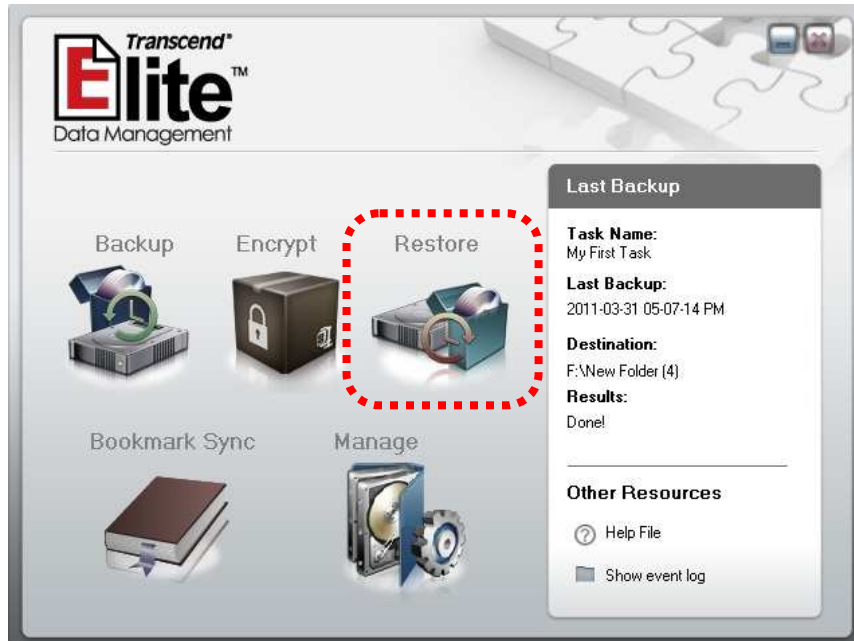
Transcend®
Elite™
Data Management

Backup
Encrypt
Restore
Bookmark Sync
Manage

Last Backup
Task Name:
My First Task
Last Backup:
2011-03-31 05-07-14 PM
Destination:
F:\New Folder (4)
Results:
Done!

Other Resources
Help File
Show event log